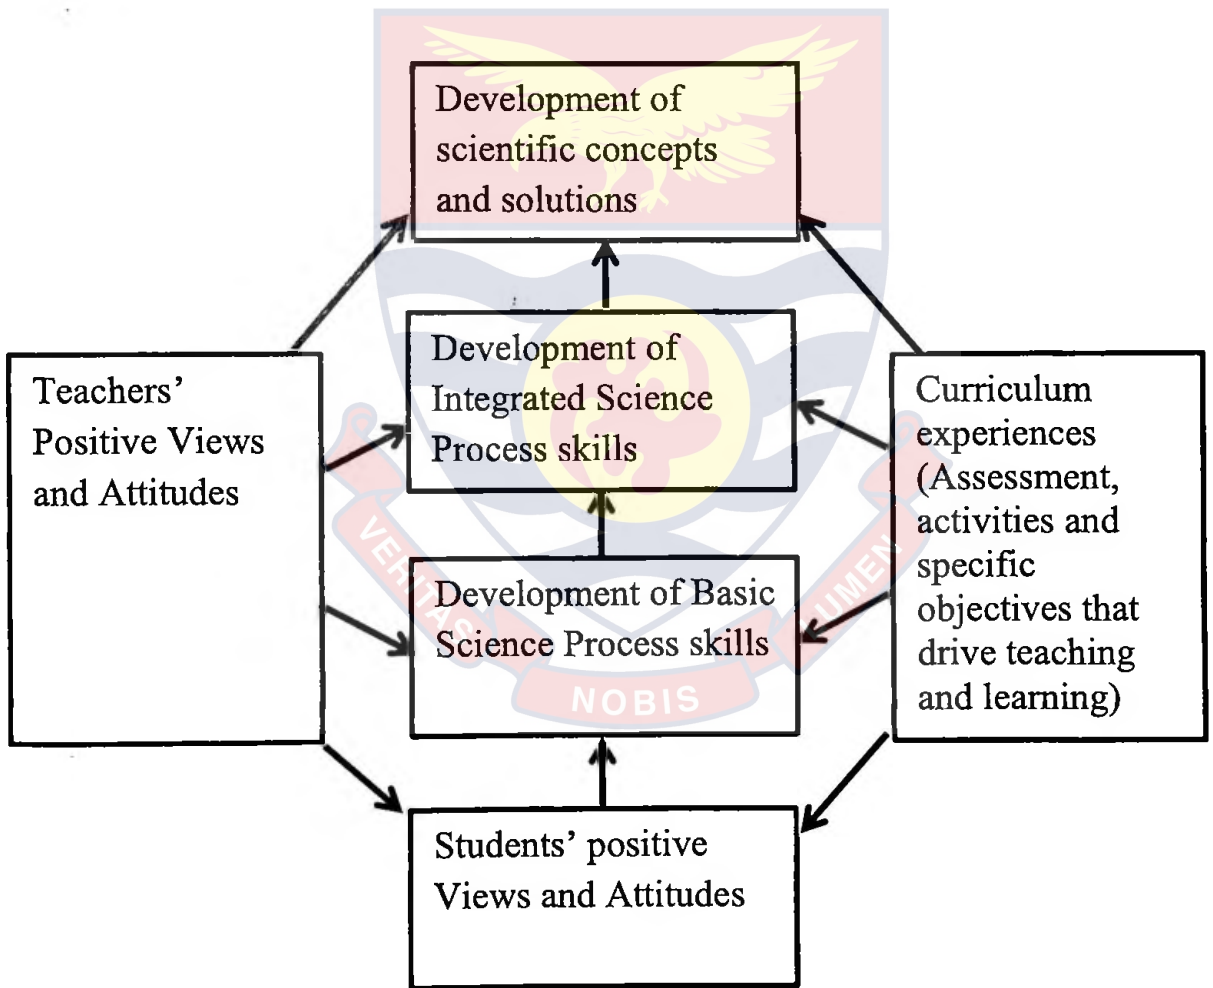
Development of scientific concepts and solutions

Development of Integrated Science Process skills

Teachers' Positive Views and Attitudes

Curriculum experiences (Assessment, activities and specific objectives that drive teaching and learning)

Development of Basic Science Process skills

VERITAS

UMEN

NOBIS

Students' positive Views and Attitudes